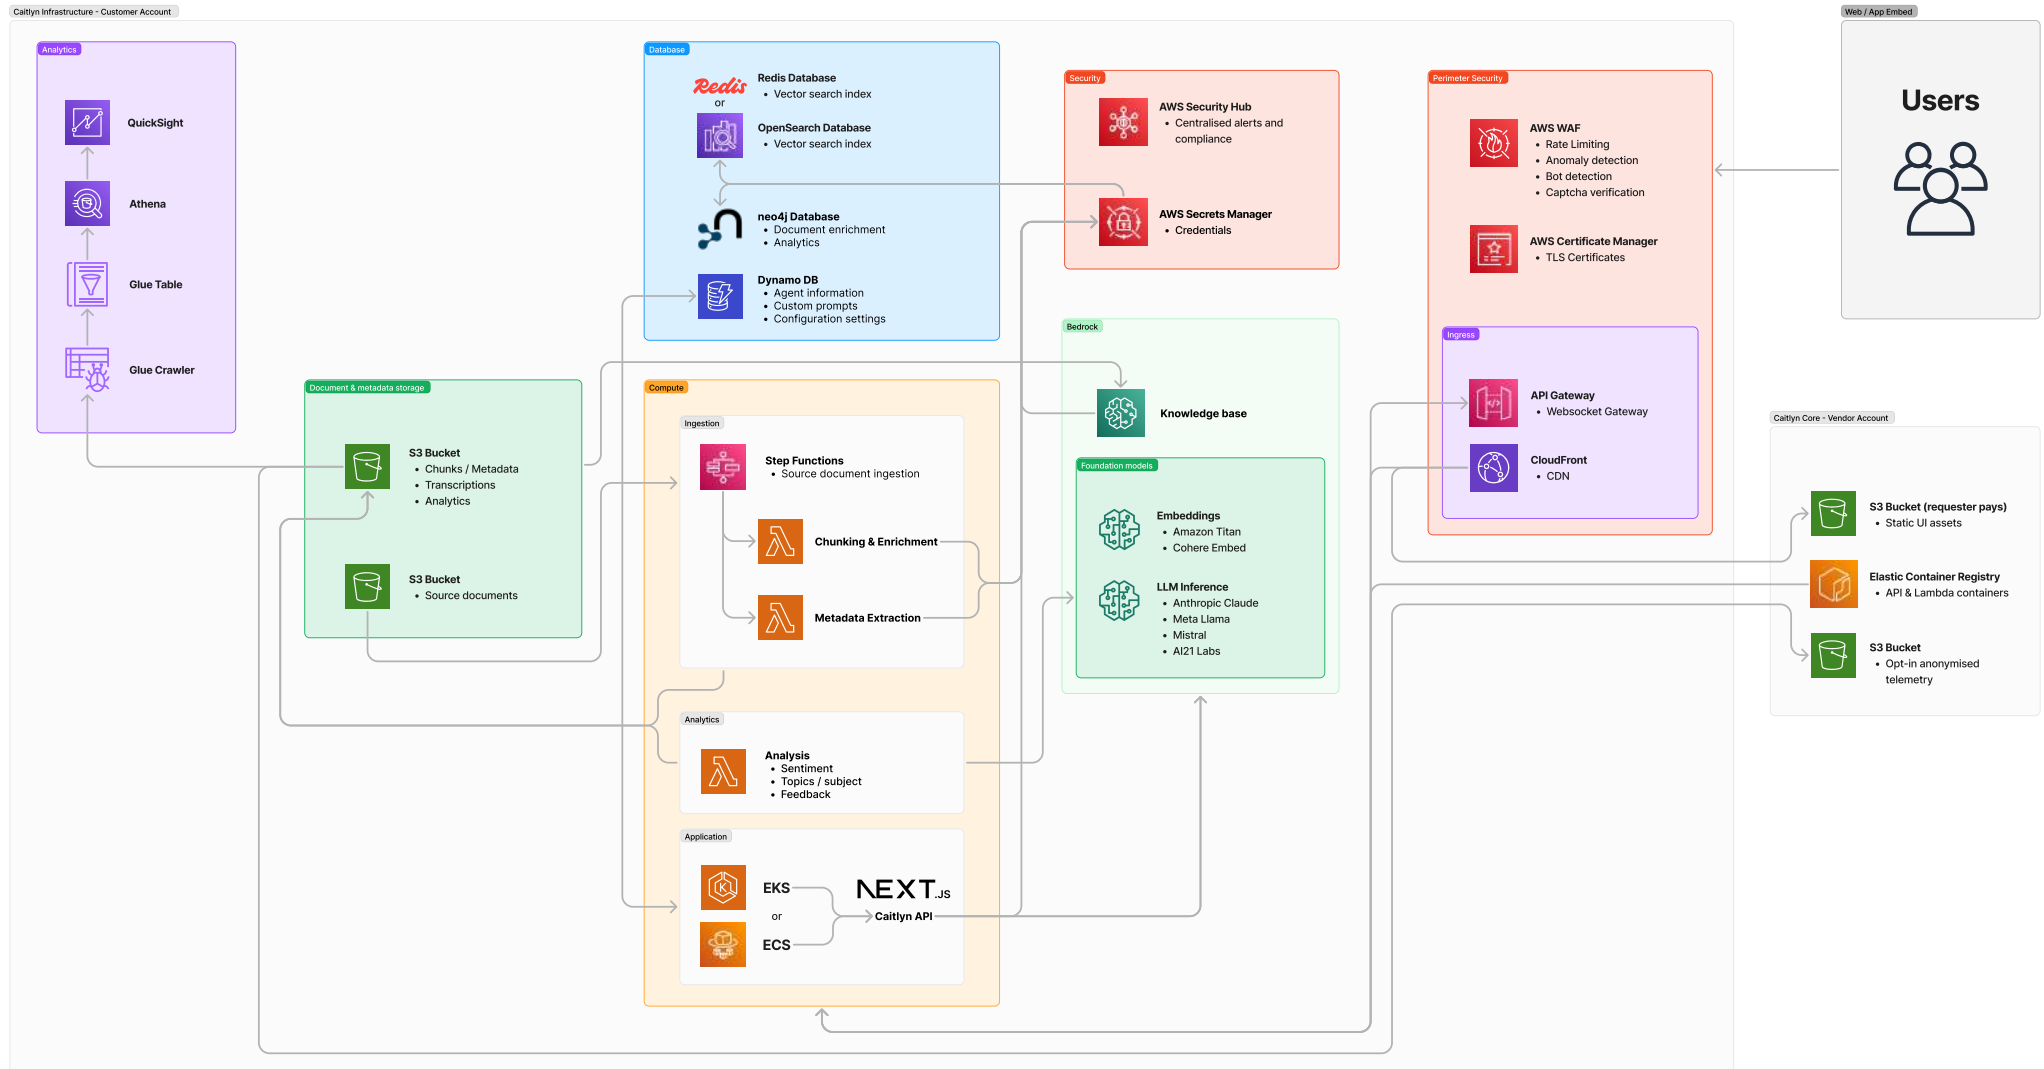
Caitlyn Infrastructure - Customer Account

Analytics

QuickSight

Athena

Glue Table

Glue Crawler

Database

Redis

or

Redis Database
• Vector search index

OpenSearch Database
• Vector search index

neo4j Database
• Document enrichment
• Analytics

Dynamo DB
• Agent information
• Custom prompts
• Configuration settings

Security

AWS Security Hub
• Centralised alerts and compliance

AWS Secrets Manager
• Credentials

Perimeter Security

AWS WAF
• Rate Limiting
• Anomaly detection
• Bot detection
• Captcha verification

AWS Certificate Manager
• TLS Certificates

Ingress

API Gateway
• Websocket Gateway

CloudFront
• CDN

Web / App Embed

Users

Document & metadata storage

S3 Bucket
• Chunks / Metadata
• Transcriptions
• Analytics

S3 Bucket
• Source documents

Compute

Ingestion

Step Functions
• Source document ingestion

Chunking & Enrichment

Metadata Extraction

Analytics

Analysis
• Sentiment
• Topics / subject
• Feedback

Application

EKS

or

ECS

NEXT.JS
Caitlyn API

Bedrock

Knowledge base

Foundation models

Embeddings
• Amazon Titan
• Cohere Embed

LLM Inference
• Anthropic Claude
• Meta Llama
• Mistral
• AI21 Labs

Caitlyn Core - Vendor Account

S3 Bucket (requester pays)
• Static UI assets

Elastic Container Registry
• API & Lambda containers

S3 Bucket
• Opt-in anonymised telemetry